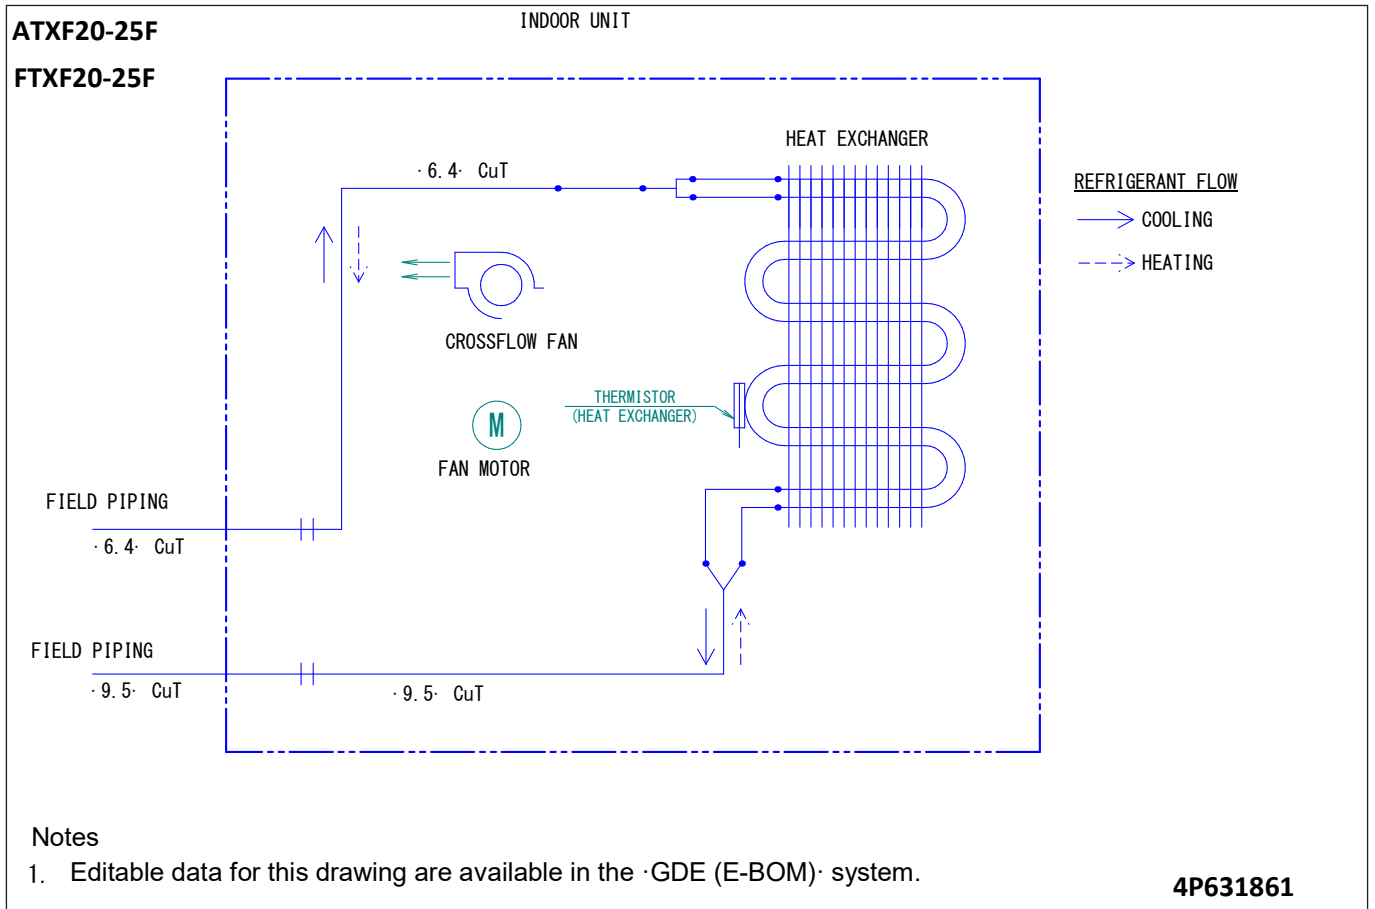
ATXF20-25F

FTXF20-25F

INDOOR UNIT

HEAT EXCHANGER

·6.4· CuT

REFRIGERANT FLOW

COOLING

HEATING

CROSSFLOW FAN

THERMISTOR
(HEAT EXCHANGER)

M

FAN MOTOR

FIELD PIPING

·6.4· CuT

FIELD PIPING

·9.5· CuT

·9.5· CuT

Notes

1. Editable data for this drawing are available in the ·GDE (E-BOM)· system.

4P631861